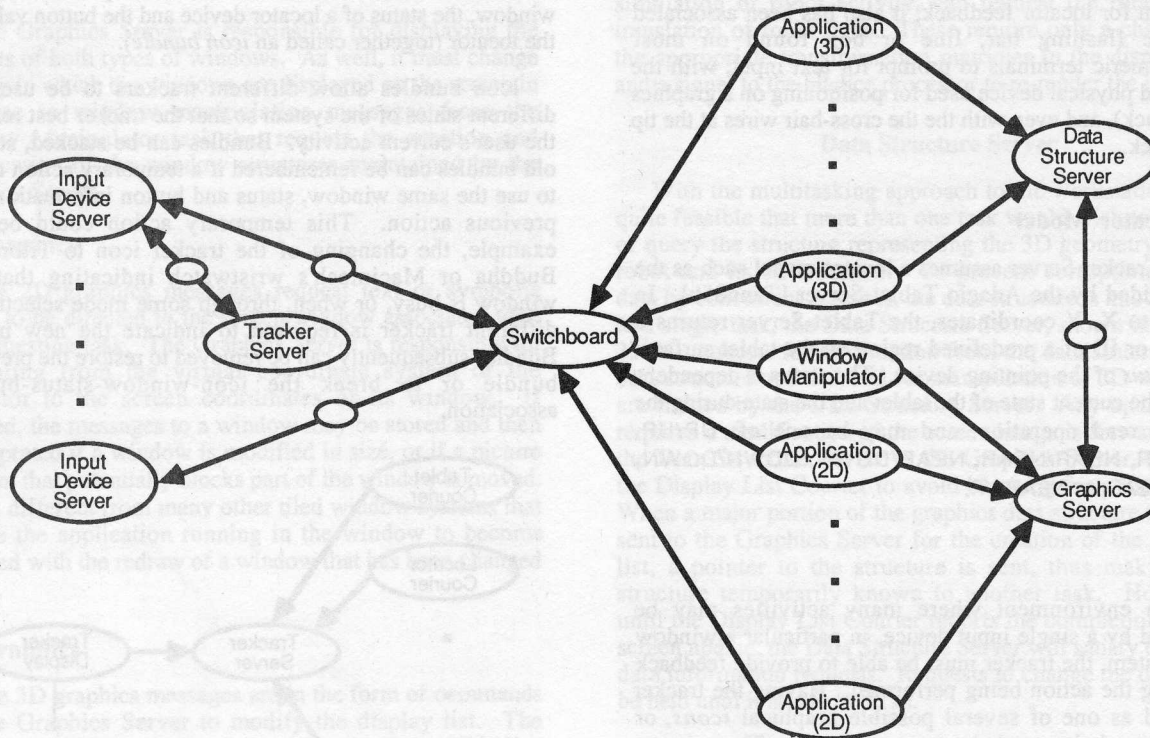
Input Device Server

Tracker Server

Input Device Server

Switchboard

Application (3D)

Application (3D)

Window Manipulator

Application (2D)

Application (2D)

Data Structure Server

Graphics Server